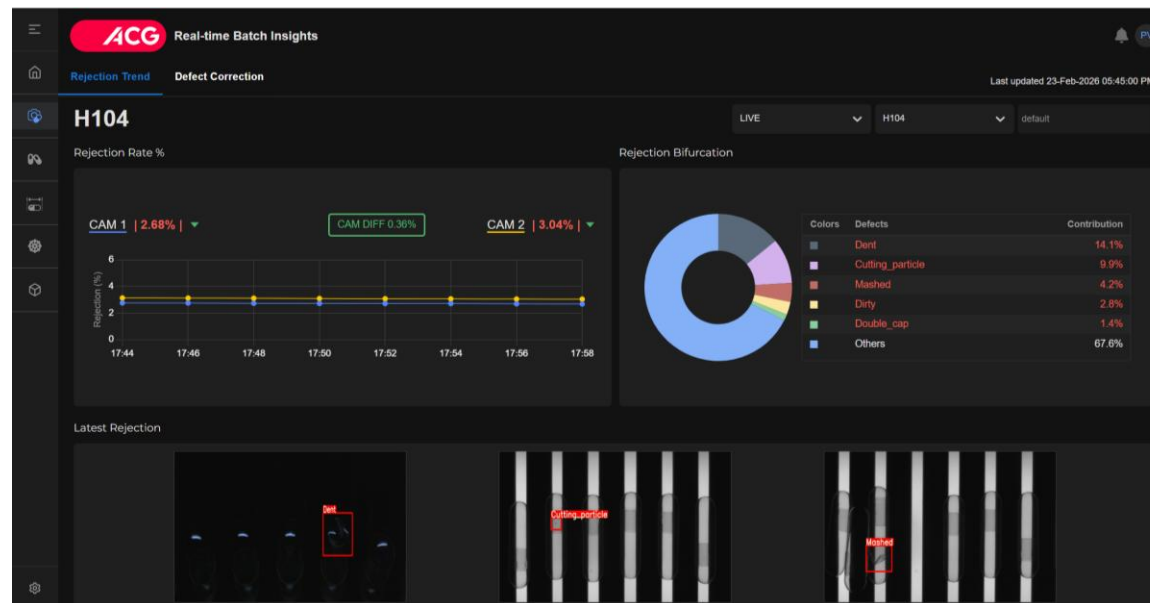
ACG Real-time Batch Insights

PV

Rejection Trend Defect Correction

Last updated 23-Feb-2026 05:45:00 PM

H104

LIVE H104 default

Rejection Rate %

CAM 1 | 2.68% |

CAM DIFF 0.36%

CAM 2 | 3.04% |

Rejection (%)

6
4
2
0

17:44 17:46 17:48 17:50 17:52 17:54 17:56 17:58

Rejection Bifurcation

| Colors | Defects | Contribution |
|---|---|---|
| | Dent | 14.1% |
| | Cutting_particle | 9.9% |
| | Mashed | 4.2% |
| | Dirty | 2.8% |
| | Double_cap | 1.4% |
| | Others | 67.6% |

Latest Rejection

Dent

Cutting_particle

Mashed